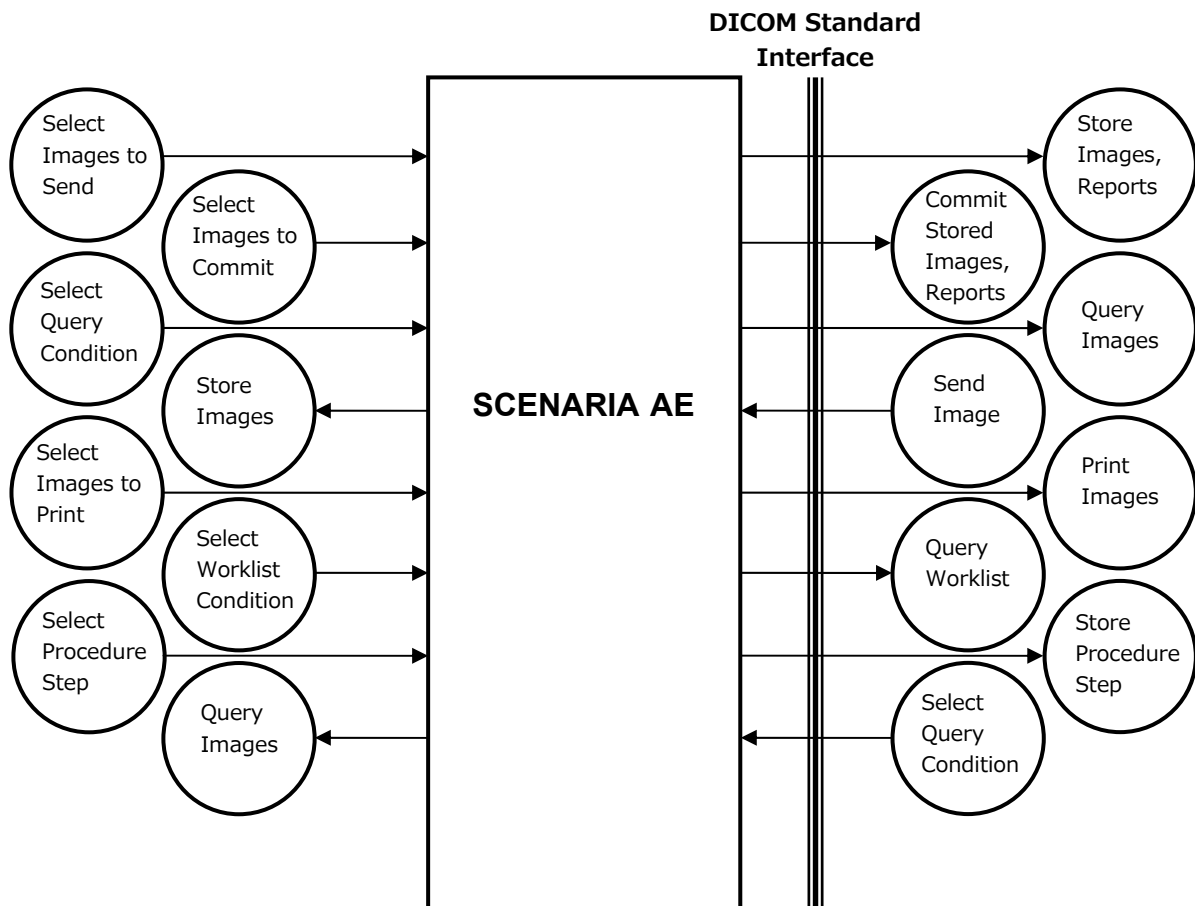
DICOM Standard Interface

Select Images to Send

Select Images to Commit

Select Query Condition

Store Images

Select Images to Print

Select Worklist Condition

Select Procedure Step

Query Images

SCENARIA AE

Store Images, Reports

Commit Stored Images, Reports

Query Images

Send Image

Print Images

Query Worklist

Store Procedure Step

Select Query Condition